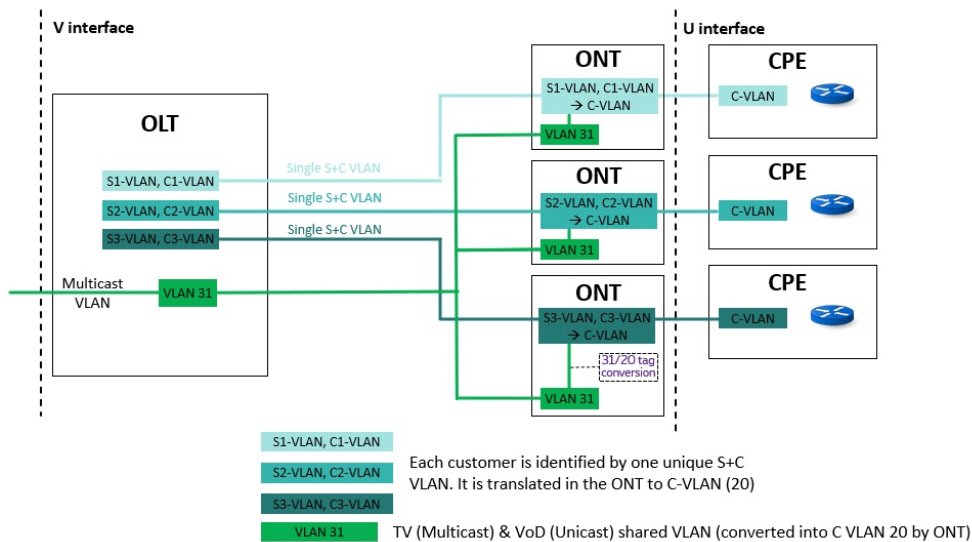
V interface

U interface

OLT

S1-VLAN, C1-VLAN

S2-VLAN, C2-VLAN

S3-VLAN, C3-VLAN

Multicast VLAN

VLAN 31

Single S+C VLAN

Single S+C VLAN

Single S+C VLAN

ONT

S1-VLAN, C1-VLAN → C-VLAN

VLAN 31

ONT

S2-VLAN, C2-VLAN → C-VLAN

VLAN 31

ONT

S3-VLAN, C3-VLAN → C-VLAN

31/20 tag conversion

VLAN 31

CPE

C-VLAN

CPE

C-VLAN

CPE

C-VLAN

S1-VLAN, C1-VLAN

S2-VLAN, C2-VLAN

S3-VLAN, C3-VLAN

Each customer is identified by one unique S+C VLAN. It is translated in the ONT to C-VLAN (20)

VLAN 31

TV (Multicast) & VoD (Unicast) shared VLAN (converted into C VLAN 20 by ONT)